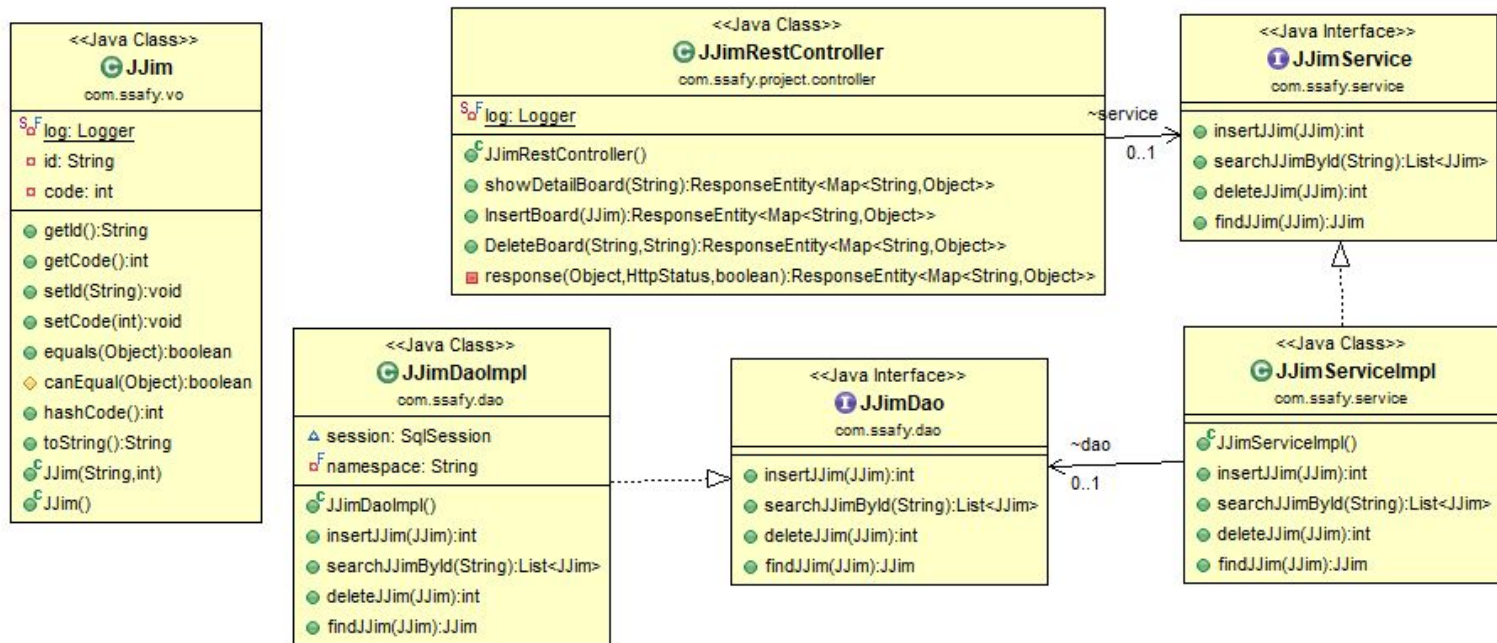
<<Java Class>>
JJim
com.ssafy.vo

log: Logger
id: String
code: int

getId():String
getCode():int
setId(String):void
setCode(int):void
equals(Object):boolean
canEqual(Object):boolean
hashCode():int
toString():String
JJim(String,int)
JJim()

<<Java Class>>
JJimRestController
com.ssafy.project.controller

log: Logger

JJimRestController()
showDetailBoard(String):ResponseEntity<Map<String,Object>>
InsertBoard(JJim):ResponseEntity<Map<String,Object>>
DeleteBoard(String,String):ResponseEntity<Map<String,Object>>
response(Object,HttpStatus,boolean):ResponseEntity<Map<String,Object>>

~service
0..1

<<Java Interface>>
JJimService
com.ssafy.service

insertJJim(JJim):int
searchJJimById(String):List<JJim>
deleteJJim(JJim):int
findJJim(JJim):JJim

<<Java Class>>
JJimDaoImpl
com.ssafy.dao

session: SqlSession
namespace: String

JJimDaoImpl()
insertJJim(JJim):int
searchJJimById(String):List<JJim>
deleteJJim(JJim):int
findJJim(JJim):JJim

<<Java Interface>>
JJimDao
com.ssafy.dao

insertJJim(JJim):int
searchJJimById(String):List<JJim>
deleteJJim(JJim):int
findJJim(JJim):JJim

~dao
0..1

<<Java Class>>
JJimServiceImpl
com.ssafy.service

JJimServiceImpl()
insertJJim(JJim):int
searchJJimById(String):List<JJim>
deleteJJim(JJim):int
findJJim(JJim):JJim